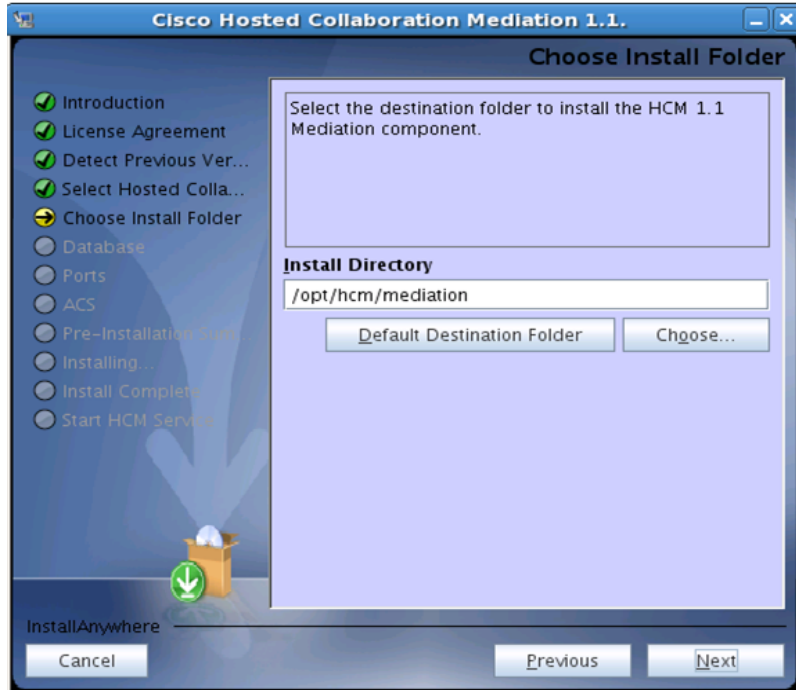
Cisco Hosted Collaboration Mediation 1.1.

Choose Install Folder

Introduction
License Agreement
Detect Previous Ver...
Select Hosted Colla...
Choose Install Folder
Database
Ports
ACS
Pre-Installation Su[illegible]
Installing...
Install Complete
Start HCM Serv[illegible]

Select the destination folder to install the HCM 1.1 Mediation component.

Install Directory
/opt/hcm/mediation
Default Destination Folder
Choose...

InstallAnywhere
Cancel
Previous
Next